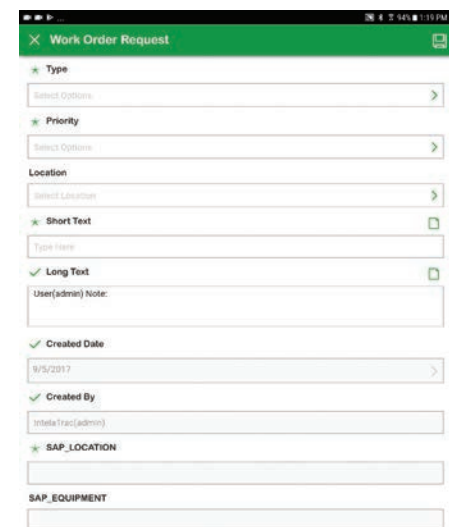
94% 1:19 PM

Work Order Request

Type

Select Options

Priority

Select Options

Location

Select Location

Short Text

Type Here

Long Text

User(admin) Note:

Created Date

9/5/2017

Created By

IntelaTrac(admin)

SAP_LOCATION

SAP_EQUIPMENT